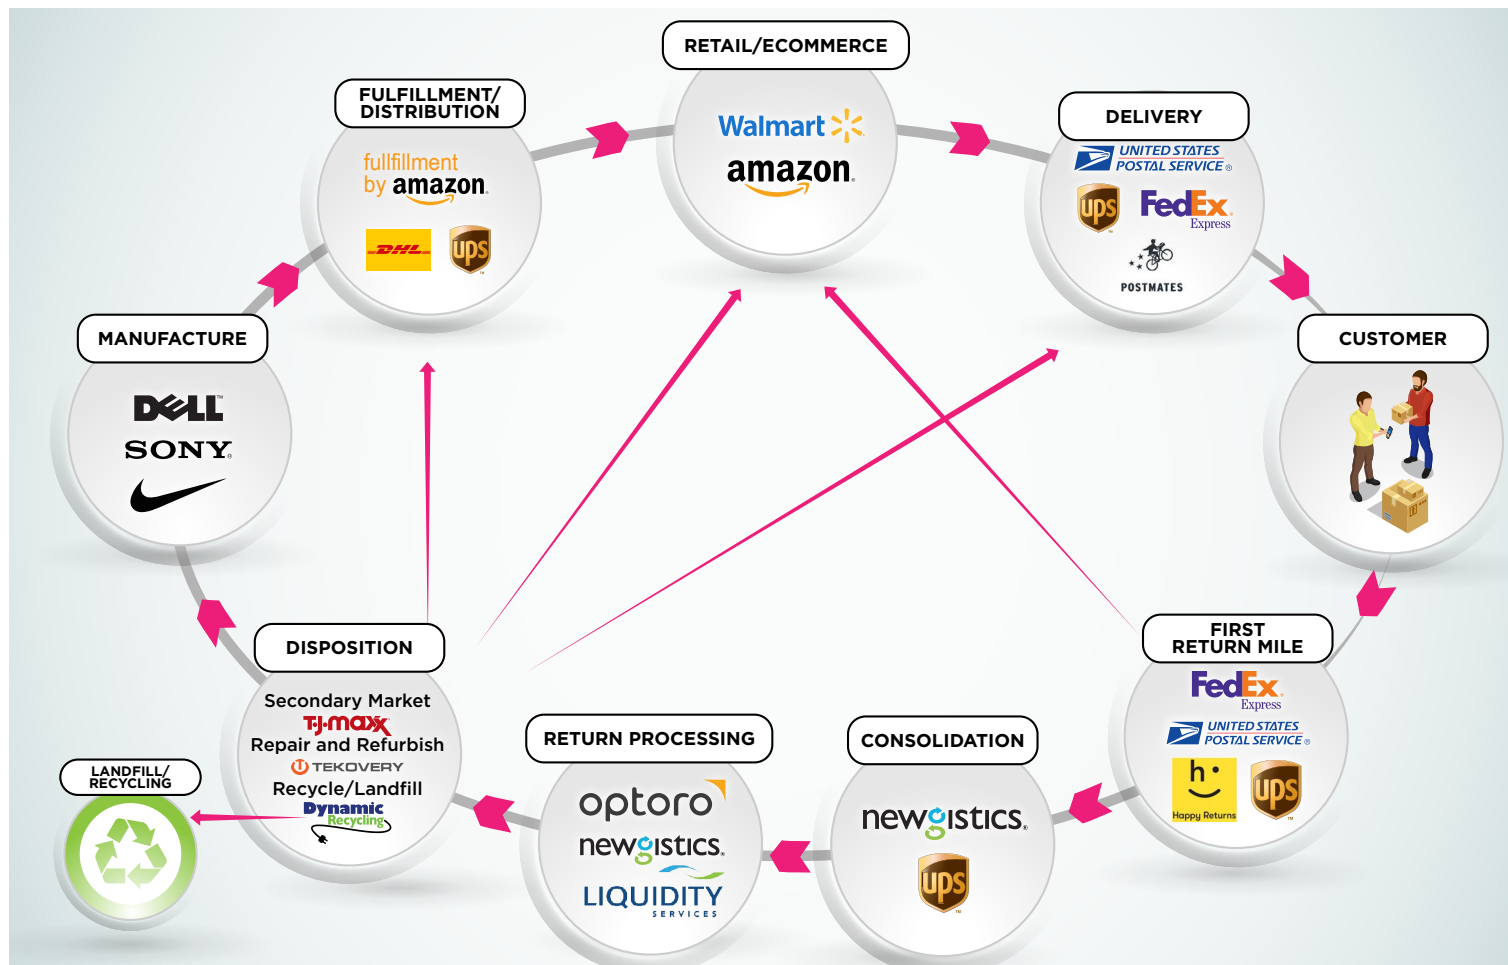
RETAIL/ECOMMERCE

Walmart

amazon

FULFILLMENT/ DISTRIBUTION

fulfillment by amazon

DHL

ups

DELIVERY

UNITED STATES POSTAL SERVICE

ups

FedEx Express

POSTMATES

MANUFACTURE

DELL

SONY

CUSTOMER

DISPOSITION

Secondary Market

TJ·maxx

Repair and Refurbish

TEKOVERY

Recycle/Landfill

Dynamic Recycling

FIRST RETURN MILE

FedEx Express

UNITED STATES POSTAL SERVICE

h Happy Returns

ups

LANDFILL/ RECYCLING

RETURN PROCESSING

optoro

newgistics

LIQUIDITY SERVICES

CONSOLIDATION

newgistics

ups